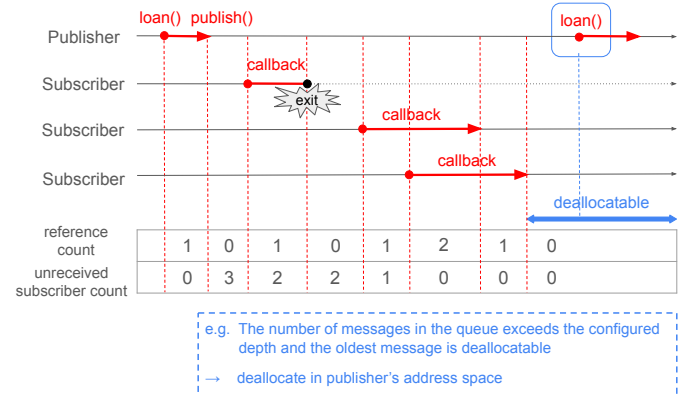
loan() publish()

loan()

Publisher

Subscriber

callback

exit

Subscriber

callback

Subscriber

callback

deallocatable

| reference count | 1 | 0 | 1 | 0 | 1 | 2 | 1 | 0 |
|---|---|---|---|---|---|---|---|---|
| unreceived subscriber count | 0 | 3 | 2 | 2 | 1 | 0 | 0 | 0 |

e.g. The number of messages in the queue exceeds the configured depth and the oldest message is deallocatable

→ deallocate in publisher's address space